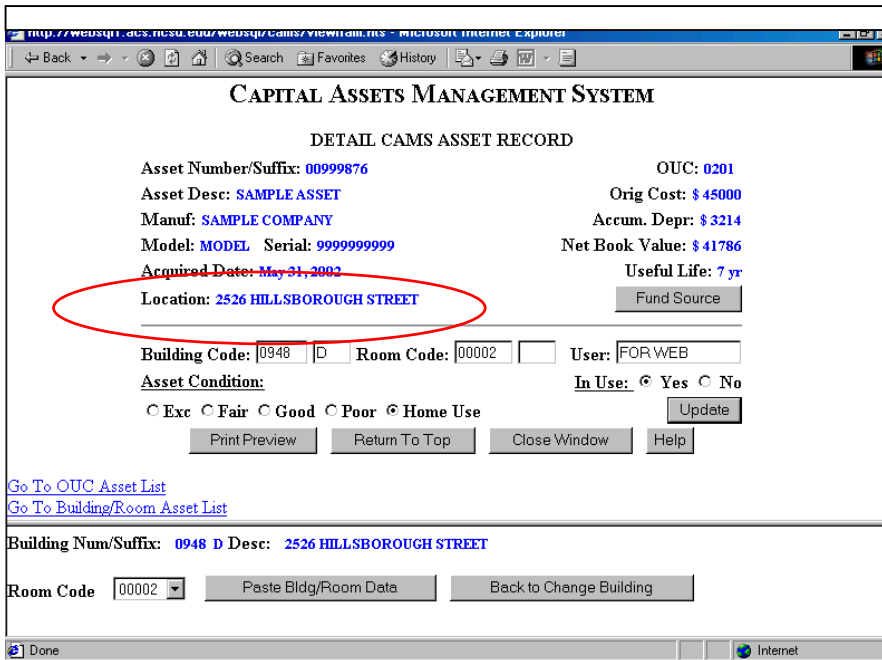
http://websql1.acs.ncsu.edu/websql/cams/viewfram.hts - Microsoft Internet Explorer

Back Search Favorites History

CAPITAL ASSETS MANAGEMENT SYSTEM

DETAIL CAMS ASSET RECORD

Asset Number/Suffix: 00999876
OUC: 0201
Asset Desc: SAMPLE ASSET
Orig Cost: $ 45000
Manuf: SAMPLE COMPANY
Accum. Depr: $ 3214
Model: MODEL Serial: 9999999999
Net Book Value: $ 41786
Acquired Date: May 31, 2002
Useful Life: 7 yr
Location: 2526 HILLSBOROUGH STREET
Fund Source

Building Code: 0948 D Room Code: 00002 User: FOR WEB
Asset Condition:
In Use: Yes No
Exc Fair Good Poor Home Use
Update
Print Preview Return To Top Close Window Help

Go To OUC Asset List
Go To Building/Room Asset List

Building Num/Suffix: 0948 D Desc: 2526 HILLSBOROUGH STREET

Room Code 00002 Paste Bldg/Room Data Back to Change Building

Done Internet